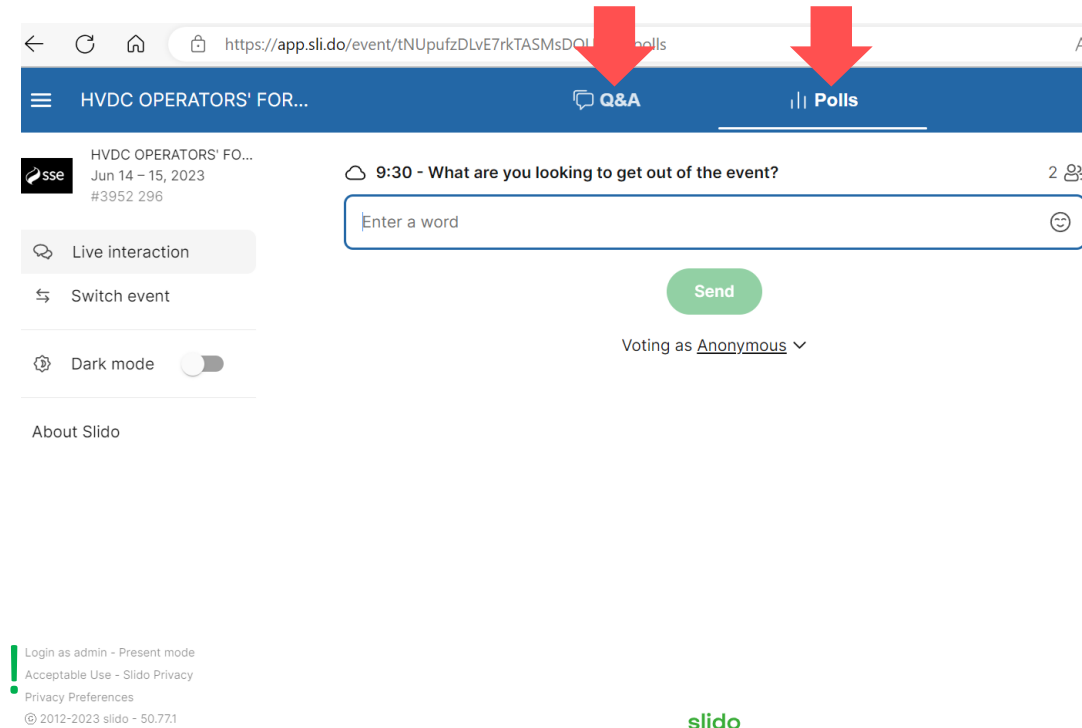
https://app.sli.do/event/tNUpufzDLvE7rkTASMsDQ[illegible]polls

HVDC OPERATORS' FOR...

Q&A

Polls

sse

HVDC OPERATORS' FO...
Jun 14 – 15, 2023
#3952 296

Live interaction

Switch event

Dark mode

About Slido

9:30 - What are you looking to get out of the event?

2

Enter a word

Send

Voting as Anonymous

Login as admin - Present mode
Acceptable Use - Slido Privacy
Privacy Preferences
© 2012-2023 slido - 50.77.1

slido